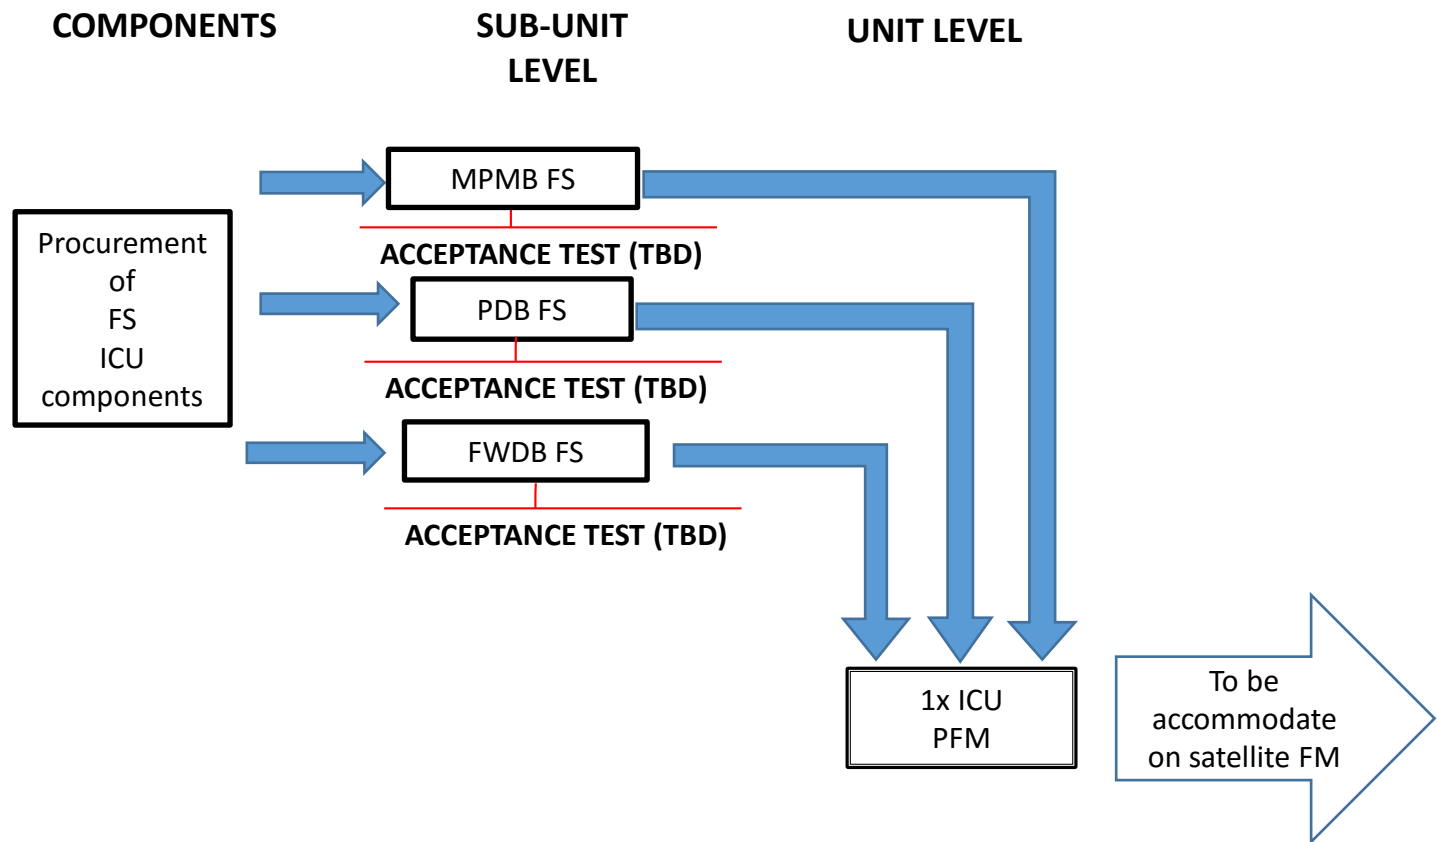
COMPONENTS

SUB-UNIT LEVEL

UNIT LEVEL

Procurement of FS ICU components

MPMB FS

ACCEPTANCE TEST (TBD)

PDB FS

ACCEPTANCE TEST (TBD)

FWDB FS

ACCEPTANCE TEST (TBD)

1x ICU PFM

To be accommodate on satellite FM